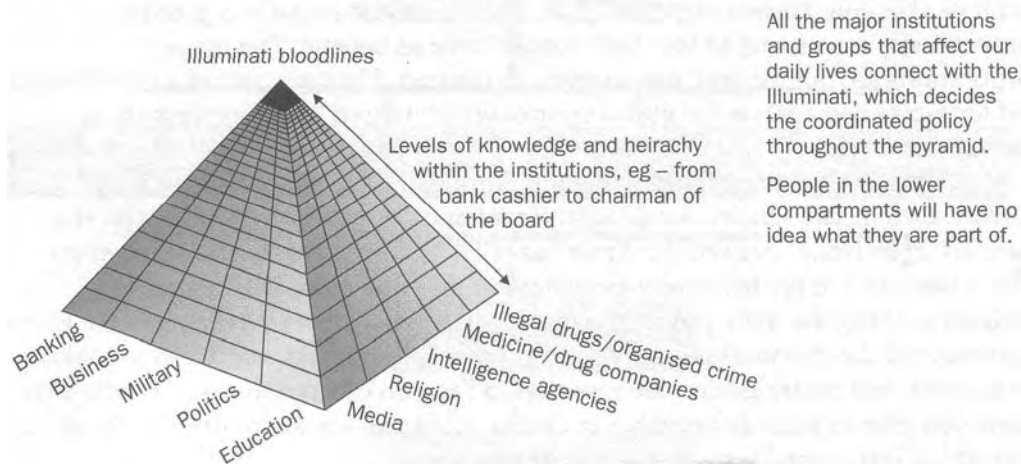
Illuminati bloodlines

Levels of knowledge and heirachy within the institutions, eg – from bank cashier to chairman of the board

All the major institutions and groups that affect our daily lives connect with the Illuminati, which decides the coordinated policy throughout the pyramid.

People in the lower compartments will have no idea what they are part of.

Banking
Business
Military
Politics
Education
Media
Religion
Intelligence agencies
Medicine/drug companies
Illegal drugs/organised crime